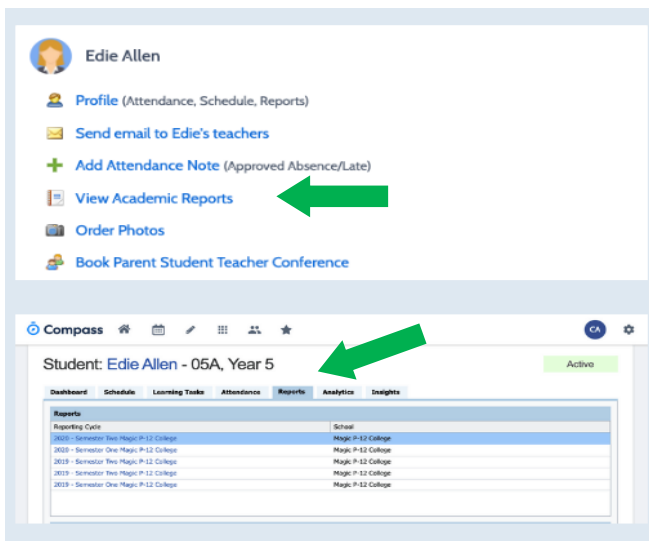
Edie Allen

Profile (Attendance, Schedule, Reports)

Send email to Edie's teachers

Add Attendance Note (Approved Absence/Late)

View Academic Reports

Order Photos

Book Parent Student Teacher Conference

Compass

CA

Student: Edie Allen - 05A, Year 5

Active

Dashboard | Schedule | Learning Tasks | Attendance | Reports | Analytics | Insights

Reports

| Reporting Cycle | School |
|---|---|
| 2020 - Semester Two Magic P-12 College | Magic P-12 College |
| 2020 - Semester One Magic P-12 College | Magic P-12 College |
| 2019 - Semester Two Magic P-12 College | Magic P-12 College |
| 2019 - Semester One Magic P-12 College | Magic P-12 College |
| 2019 - Semester One Magic P-12 College | Magic P-12 College |